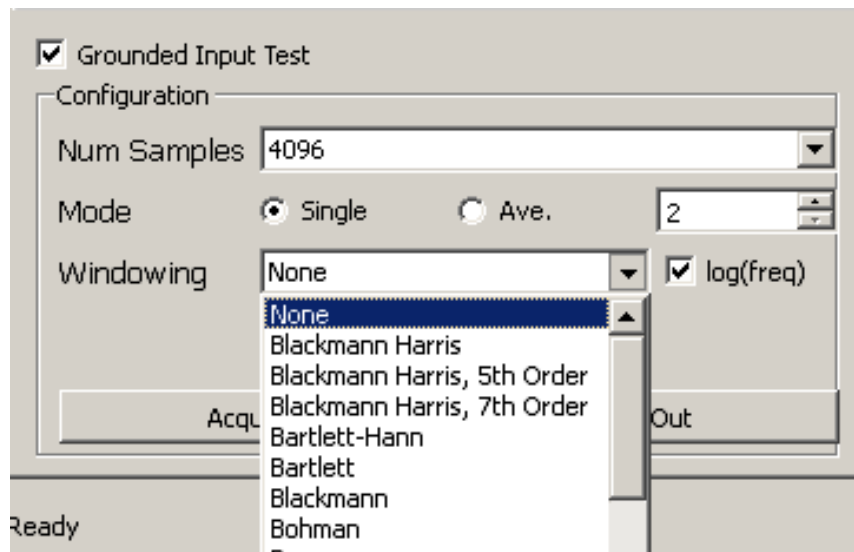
Grounded Input Test

Configuration

Num Samples 4096

Mode Single Ave. 2

Windowing None log(freq)

None
Blackmann Harris
Blackmann Harris, 5th Order
Blackmann Harris, 7th Order
Bartlett-Hann
Bartlett
Blackmann
Bohman
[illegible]

Acqu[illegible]

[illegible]Out

Ready